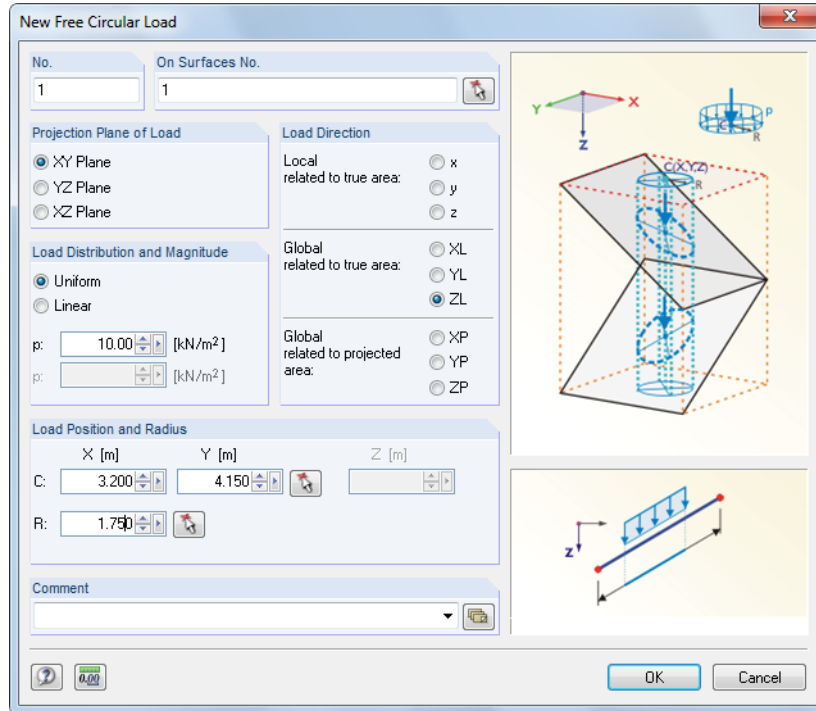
New Free Circular Load

No.
1

On Surfaces No.
1

Projection Plane of Load
XY Plane
YZ Plane
XZ Plane

Load Direction
Local related to true area:
x
y
z

Global related to true area:
XL
YL
ZL

Global related to projected area:
XP
YP
ZP

Load Distribution and Magnitude
Uniform
Linear

p: 10.00 [kN/m$^2$]
p: [kN/m$^2$]

Load Position and Radius
X [m] Y [m] Z [m]
C: 3.200 4.150
R: 1.750

Comment

Y X Z P C R C(X,Y,Z) R

Z

0.00

OK Cancel